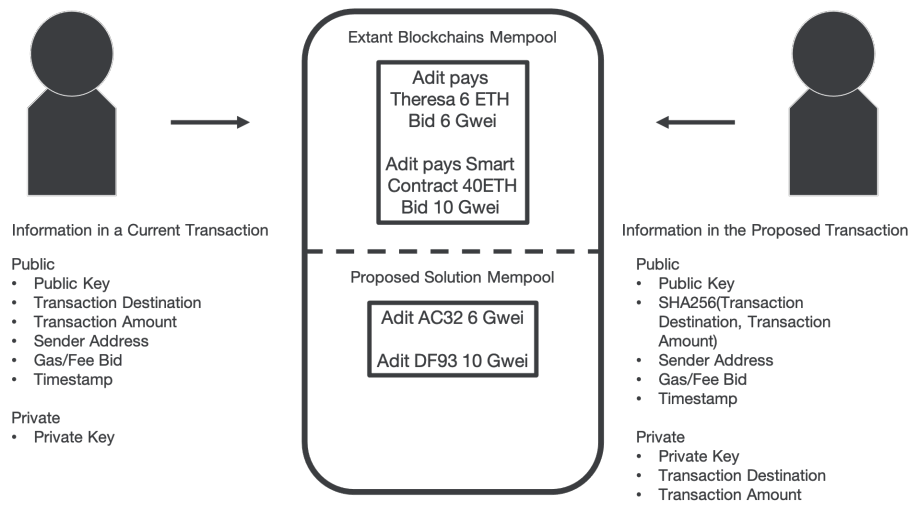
Extant Blockchains Mempool

Adit pays Theresa 6 ETH Bid 6 Gwei

Adit pays Smart Contract 40ETH Bid 10 Gwei

Proposed Solution Mempool

Adit AC32 6 Gwei

Adit DF93 10 Gwei

Information in a Current Transaction

Public
• Public Key
• Transaction Destination
• Transaction Amount
• Sender Address
• Gas/Fee Bid
• Timestamp

Private
• Private Key

Information in the Proposed Transaction

Public
• Public Key
• SHA256(Transaction Destination, Transaction Amount)
• Sender Address
• Gas/Fee Bid
• Timestamp

Private
• Private Key
• Transaction Destination
• Transaction Amount